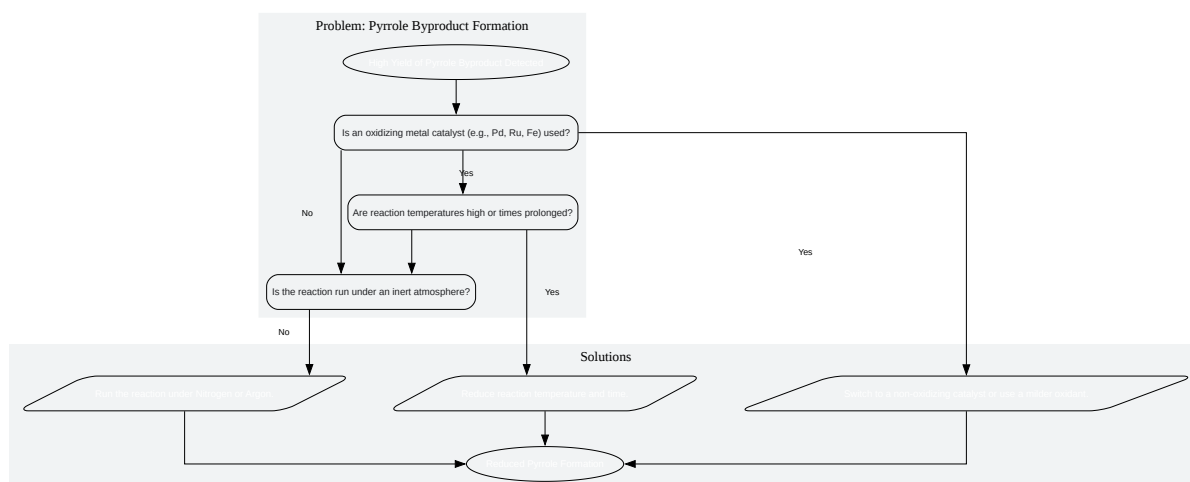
Problem: Pyrrole Byproduct Formation

High Yield of Pyrrole Byproduct Detected

Is an oxidizing metal catalyst (e.g., Pd, Ru, Fe) used?

Yes

No

Are reaction temperatures high or times prolonged?

Yes

Is the reaction run under an inert atmosphere?

Yes

No

Solutions

Run the reaction under Nitrogen or Argon

Reduce reaction temperature and time

Switch to a non-oxidizing catalyst or use a milder oxidant

Reduced Pyrrole Formation